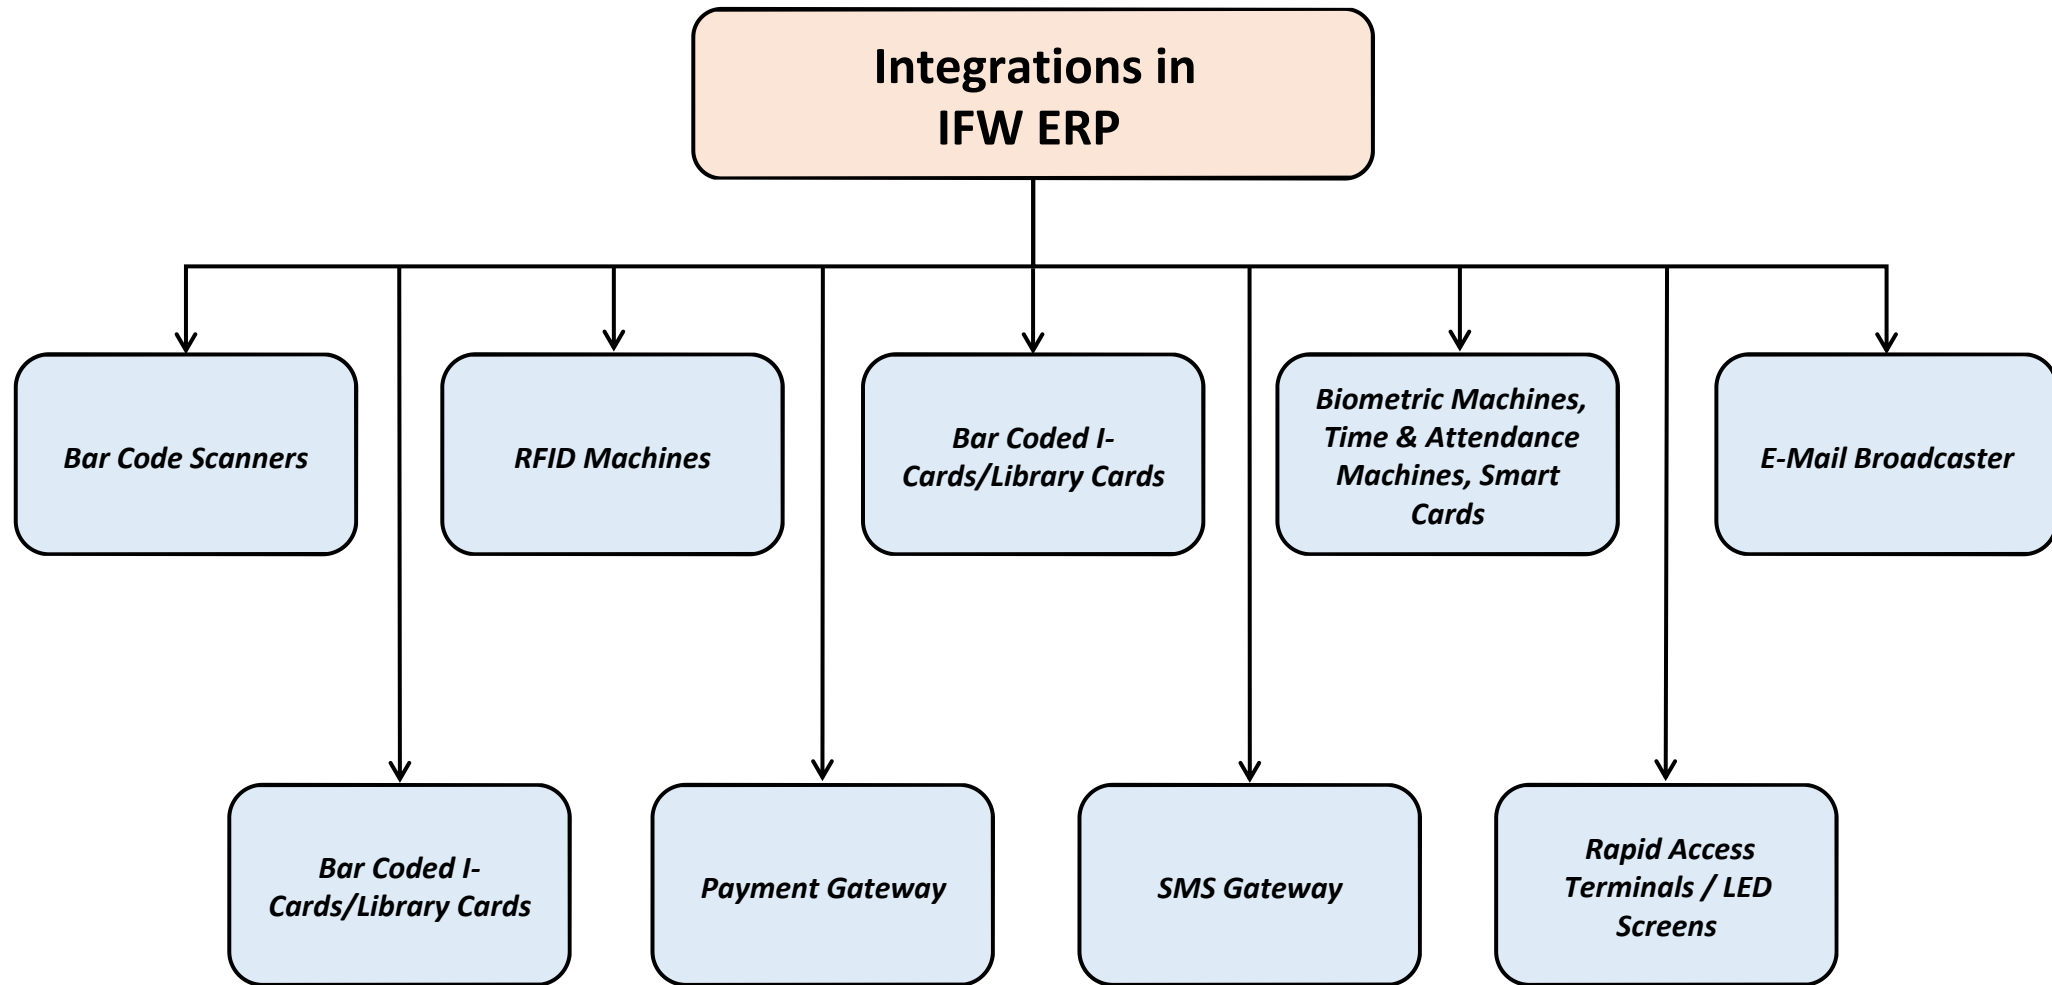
Integrations in IFW ERP

Bar Code Scanners

RFID Machines

Bar Coded I-Cards/Library Cards

Biometric Machines, Time & Attendance Machines, Smart Cards

E-Mail Broadcaster

Bar Coded I-Cards/Library Cards

Payment Gateway

SMS Gateway

Rapid Access Terminals / LED Screens